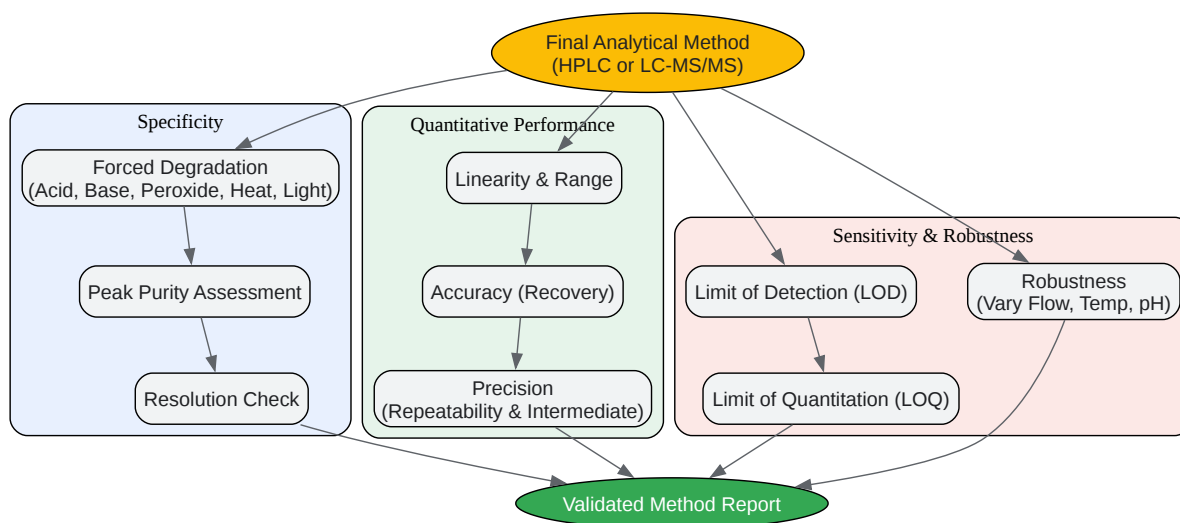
Final Analytical Method
(HPLC or LC-MS/MS)

Specificity

Forced Degradation
(Acid, Base, Peroxide, Heat, Light)

Peak Purity Assessment

Resolution Check

Quantitative Performance

Linearity & Range

Accuracy (Recovery)

Precision
(Repeatability & Intermediate)

Sensitivity & Robustness

Limit of Detection (LOD)

Robustness
(Vary Flow, Temp, pH)

Limit of Quantitation (LOQ)

Validated Method Report